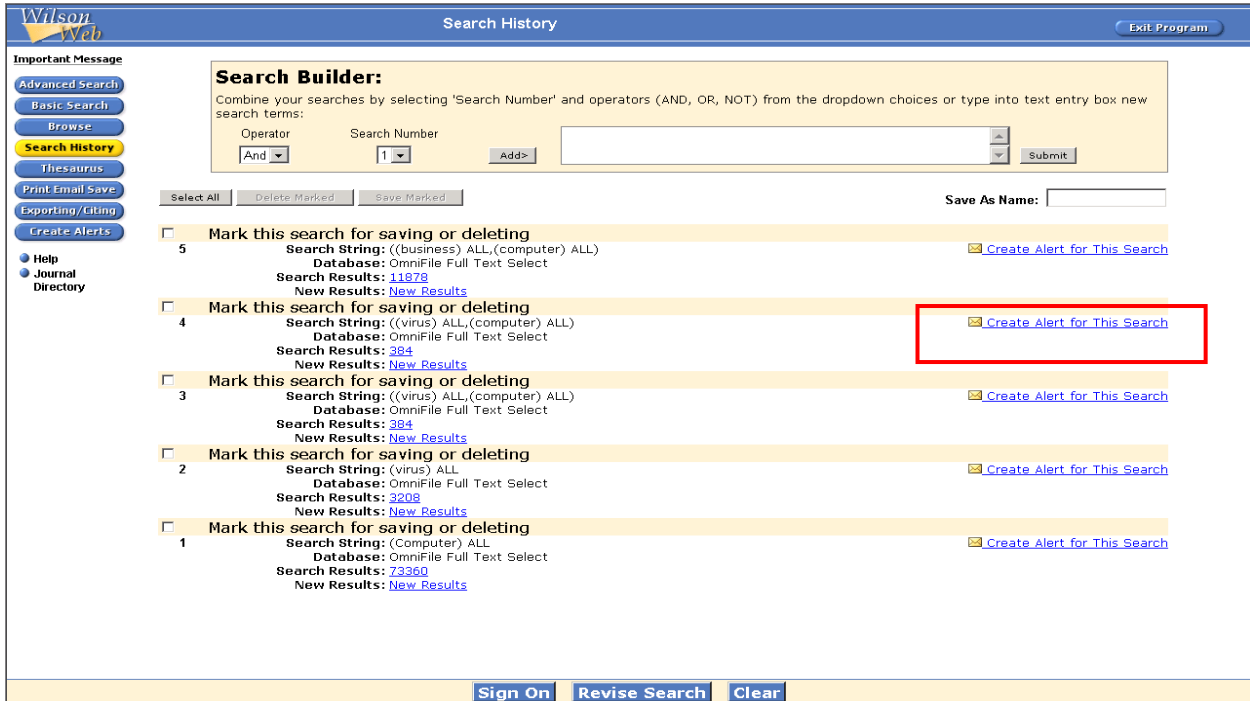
Wilson Web

Search History

Exit Program

Important Message
Advanced Search
Basic Search
Browse
Search History
Thesaurus
Print Email Save
Exporting/Citing
Create Alerts
Help
Journal Directory

Search Builder:
Combine your searches by selecting 'Search Number' and operators (AND, OR, NOT) from the dropdown choices or type into text entry box new search terms:
Operator
And
Search Number
1
Add>
Submit

Select All
Delete Marked
Save Marked
Save As Name:

Mark this search for saving or deleting
5
Search String: ((business) ALL,(computer) ALL)
Database: OmniFile Full Text Select
Search Results: 11878
New Results: New Results
Create Alert for This Search

Mark this search for saving or deleting
4
Search String: ((virus) ALL,(computer) ALL)
Database: OmniFile Full Text Select
Search Results: 384
New Results: New Results
Create Alert for This Search

Mark this search for saving or deleting
3
Search String: ((virus) ALL,(computer) ALL)
Database: OmniFile Full Text Select
Search Results: 384
New Results: New Results
Create Alert for This Search

Mark this search for saving or deleting
2
Search String: (virus) ALL
Database: OmniFile Full Text Select
Search Results: 3208
New Results: New Results
Create Alert for This Search

Mark this search for saving or deleting
1
Search String: (Computer) ALL
Database: OmniFile Full Text Select
Search Results: 73360
New Results: New Results
Create Alert for This Search

Sign On
Revise Search
Clear